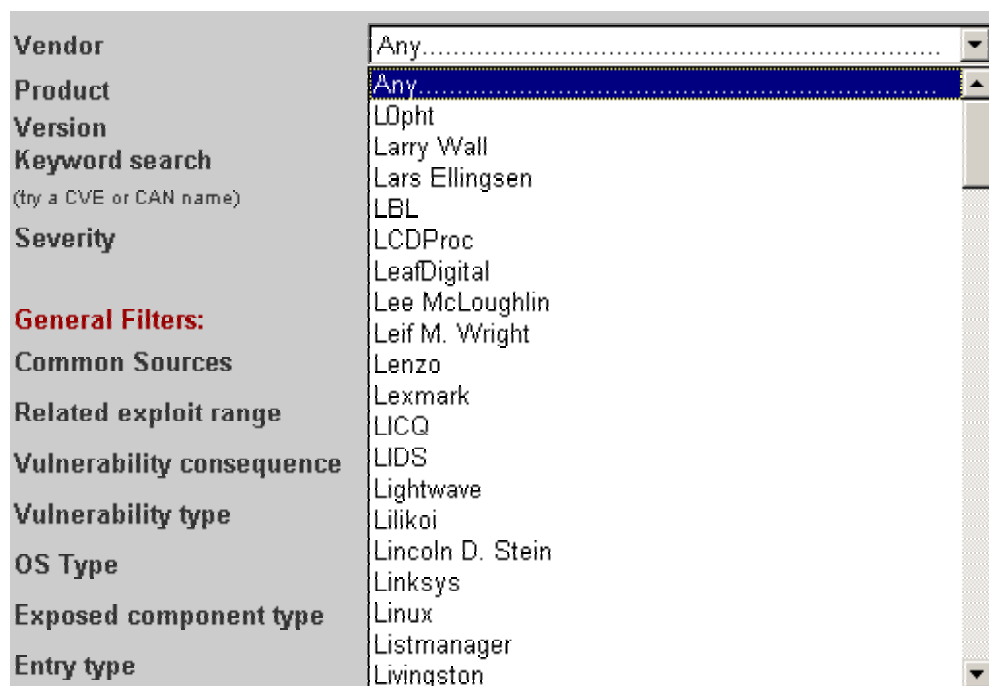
Vendor
Product
Version
Keyword search
(try a CVE or CAN name)
Severity

General Filters:
Common Sources
Related exploit range
Vulnerability consequence
Vulnerability type
OS Type
Exposed component type
Entry type

Any.............................................

Any.............................................
L0pht
Larry Wall
Lars Ellingsen
LBL
LCDProc
LeafDigital
Lee McLoughlin
Leif M. Wright
Lenzo
Lexmark
LICQ
LIDS
Lightwave
Lilikoi
Lincoln D. Stein
Linksys
Linux
Listmanager
Livingston